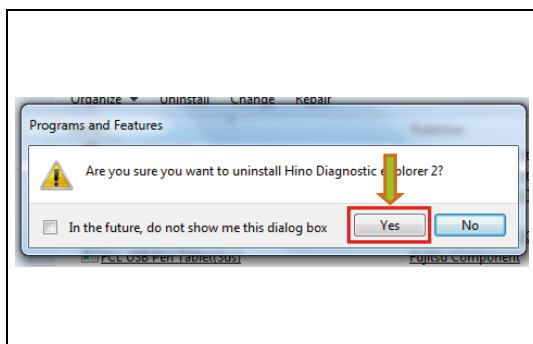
Organize ▼ Uninstall Change Repair

Programs and Features

Publisher

Are you sure you want to uninstall Hino Diagnostic eXplorer 2?

In the future, do not show me this dialog box

Yes

No

PCL USB Pen Tablet(Sus)

Fujitsu Component